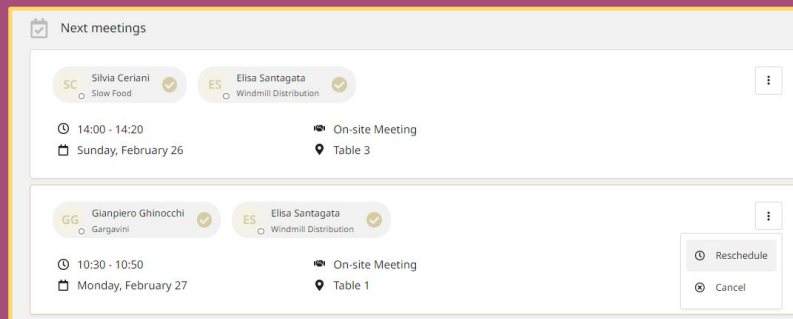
Next meetings

SC Silvia Ceriani
Slow Food

ES Elisa Santagata
Windmill Distribution

14:00 - 14:20
Sunday, February 26

On-site Meeting
Table 3

GG Gianpiero Ghinocchi
Gargavini

ES Elisa Santagata
Windmill Distribution

10:30 - 10:50
Monday, February 27

On-site Meeting
Table 1

Reschedule
Cancel